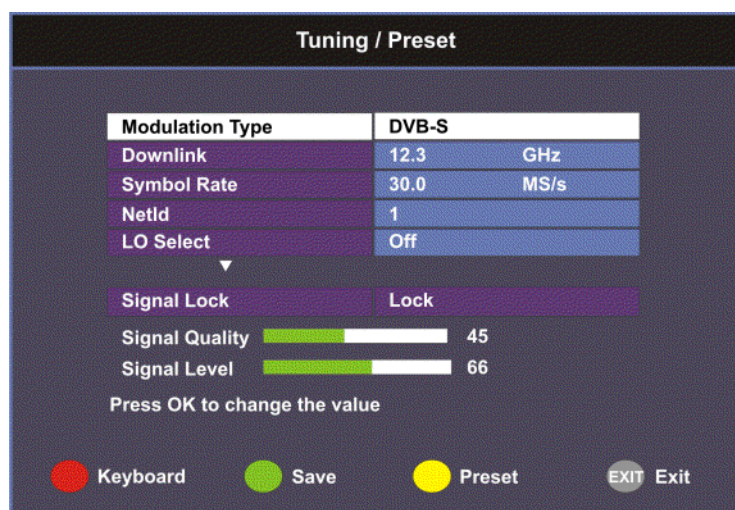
Tuning / Preset

| Modulation Type | DVB-S |
|---|---|
| Downlink | 12.3 GHz |
| Symbol Rate | 30.0 MS/s |
| NetId | 1 |
| LO Select | Off |

▼

| Signal Lock | Lock |
|---|---|

Signal Quality 45

Signal Level 66

Press OK to change the value

Keyboard Save Preset EXIT Exit